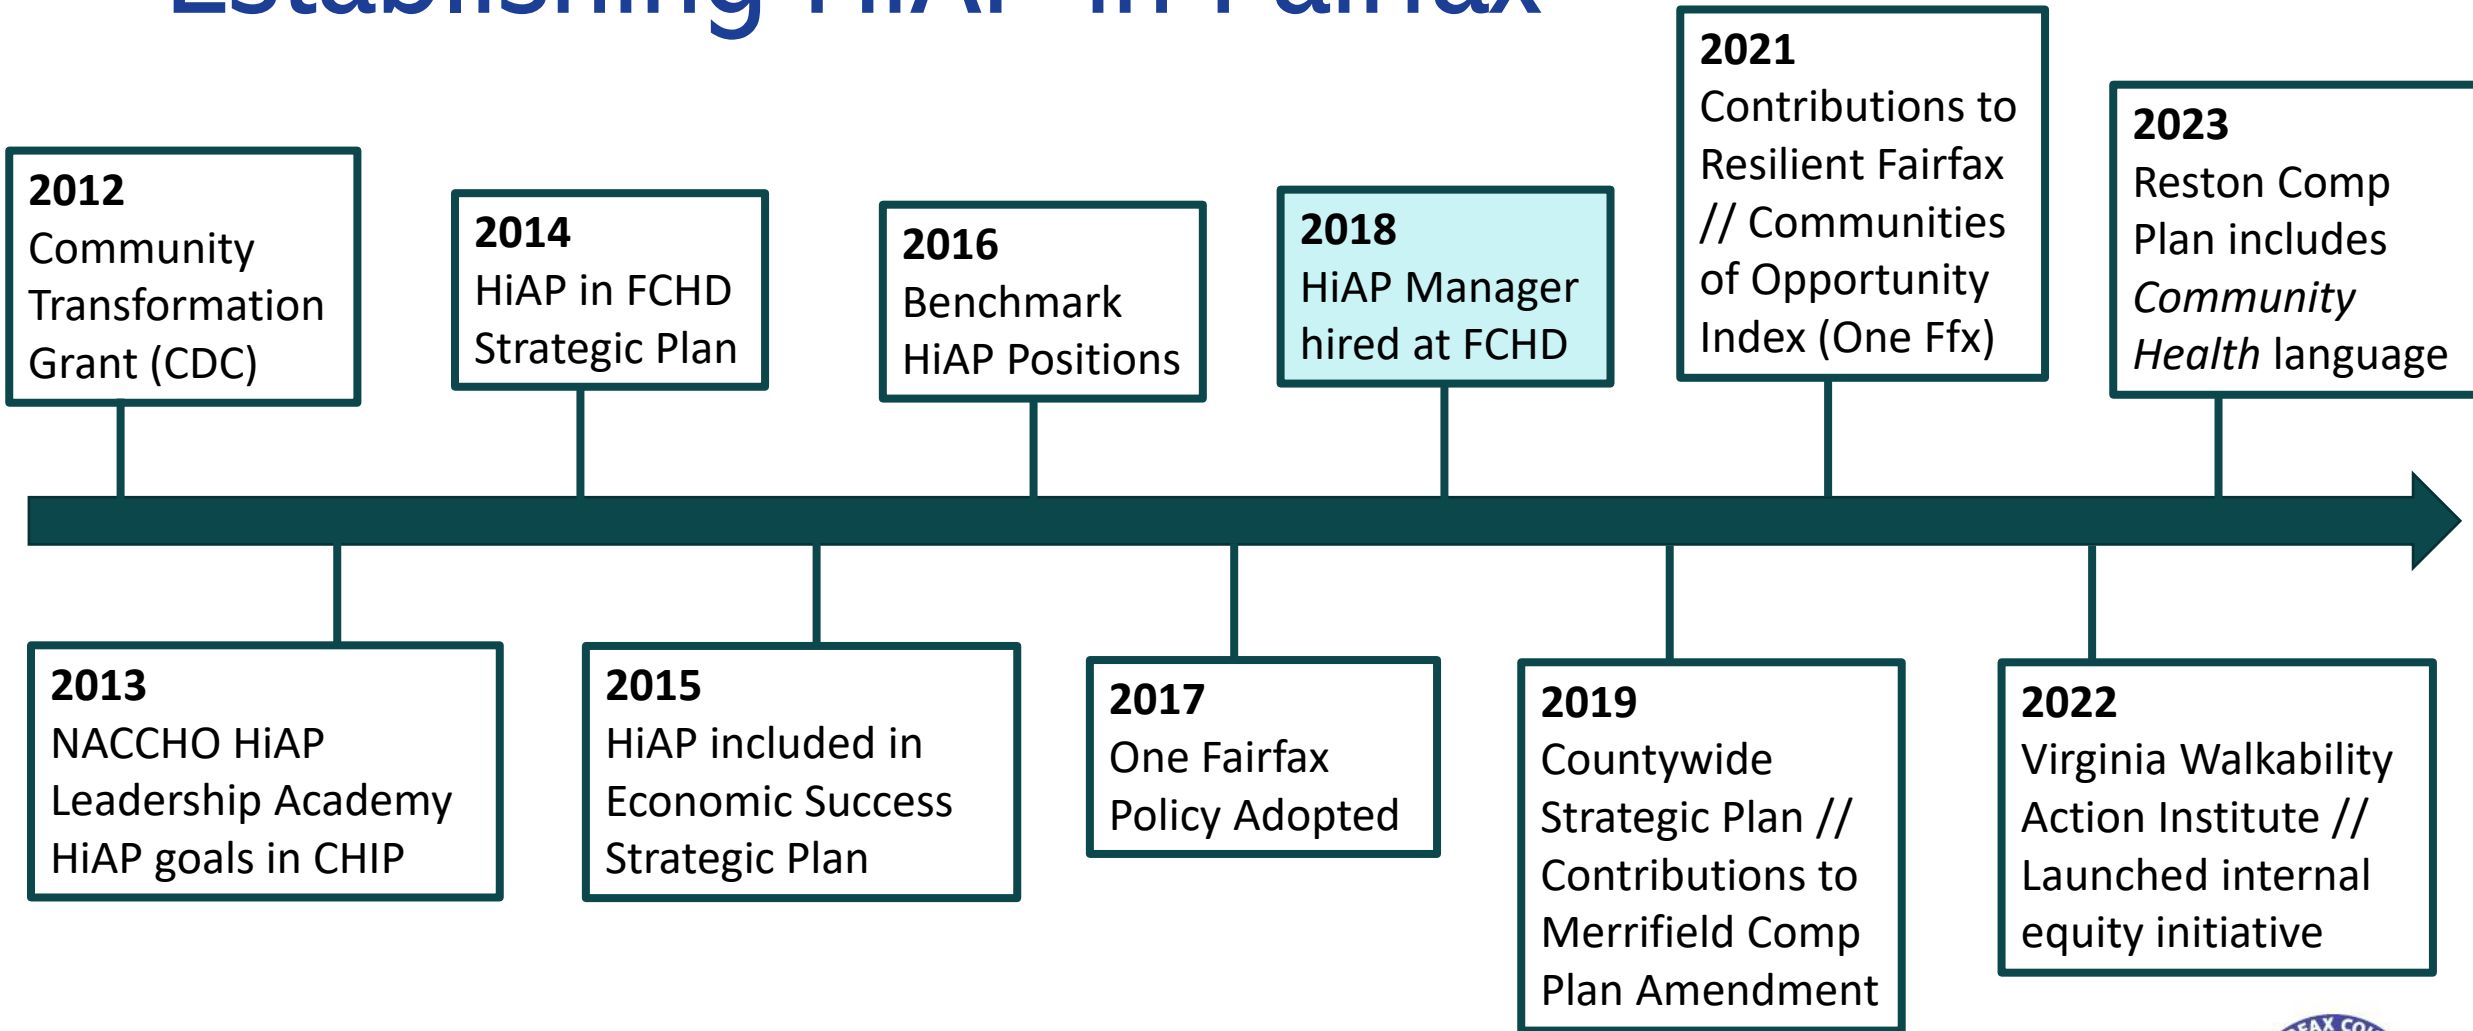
Establishing HiAP in Fairfax

**2012**
Community Transformation Grant (CDC)

**2014**
HiAP in FCHD Strategic Plan

**2016**
Benchmark HiAP Positions

**2018**
HiAP Manager hired at FCHD

**2021**
Contributions to Resilient Fairfax // Communities of Opportunity Index (One Ffx)

**2023**
Reston Comp Plan includes *Community Health* language

**2013**
NACCHO HiAP Leadership Academy HiAP goals in CHIP

**2015**
HiAP included in Economic Success Strategic Plan

**2017**
One Fairfax Policy Adopted

**2019**
Countywide Strategic Plan // Contributions to Merrifield Comp Plan Amendment

**2022**
Virginia Walkability Action Institute // Launched internal equity initiative

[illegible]